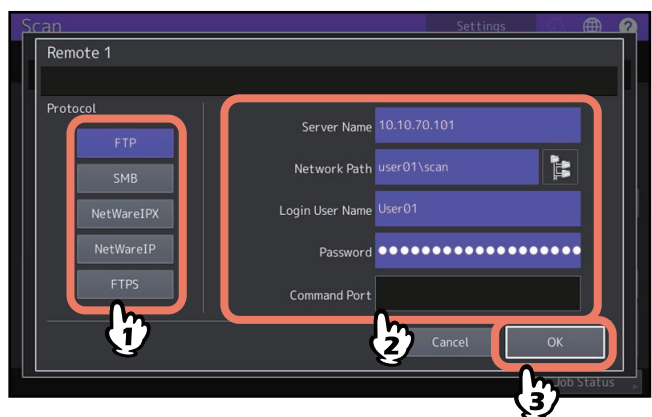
Scan
Settings
?
Remote 1
Protocol
FTP
SMB
NetWareIPX
NetWareIP
FTPS
Server Name 10.10.70.101
Network Path user01\scan
Login User Name User01
Password ●●●●●●●●●●●●●●●●●●●
Command Port
Cancel
OK
Job Status
1
2
3